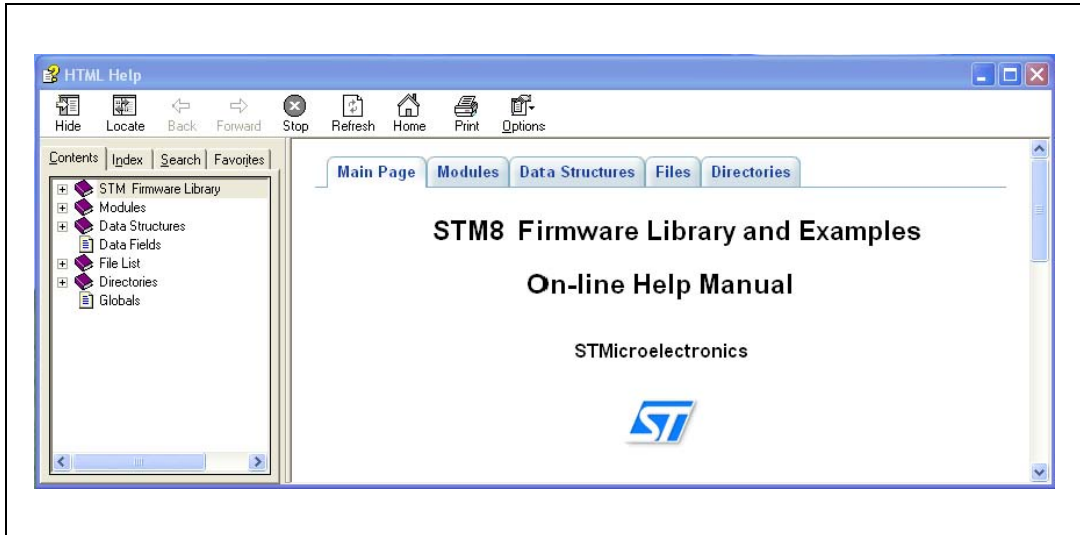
HTML Help

Hide Locate Back Forward Stop Refresh Home Print Options

Contents | Index | Search | Favorites

STM Firmware Library
Modules
Data Structures
Data Fields
File List
Directories
Globals

Main Page | Modules | Data Structures | Files | Directories

STM8 Firmware Library and Examples

On-line Help Manual

STMicroelectronics

ST